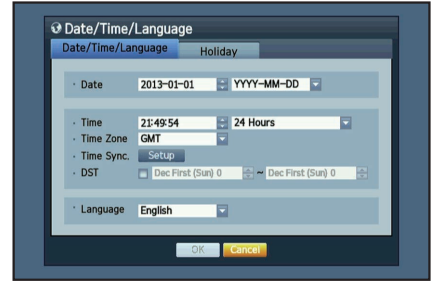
Date/Time/Language

Date/Time/Language
Holiday

Date 2013-01-01 YYYY-MM-DD

Time 21:49:54 24 Hours
Time Zone GMT
Time Sync. Setup
DST Dec First (Sun) 0 ~ Dec First (Sun) 0

Language English

OK Cancel